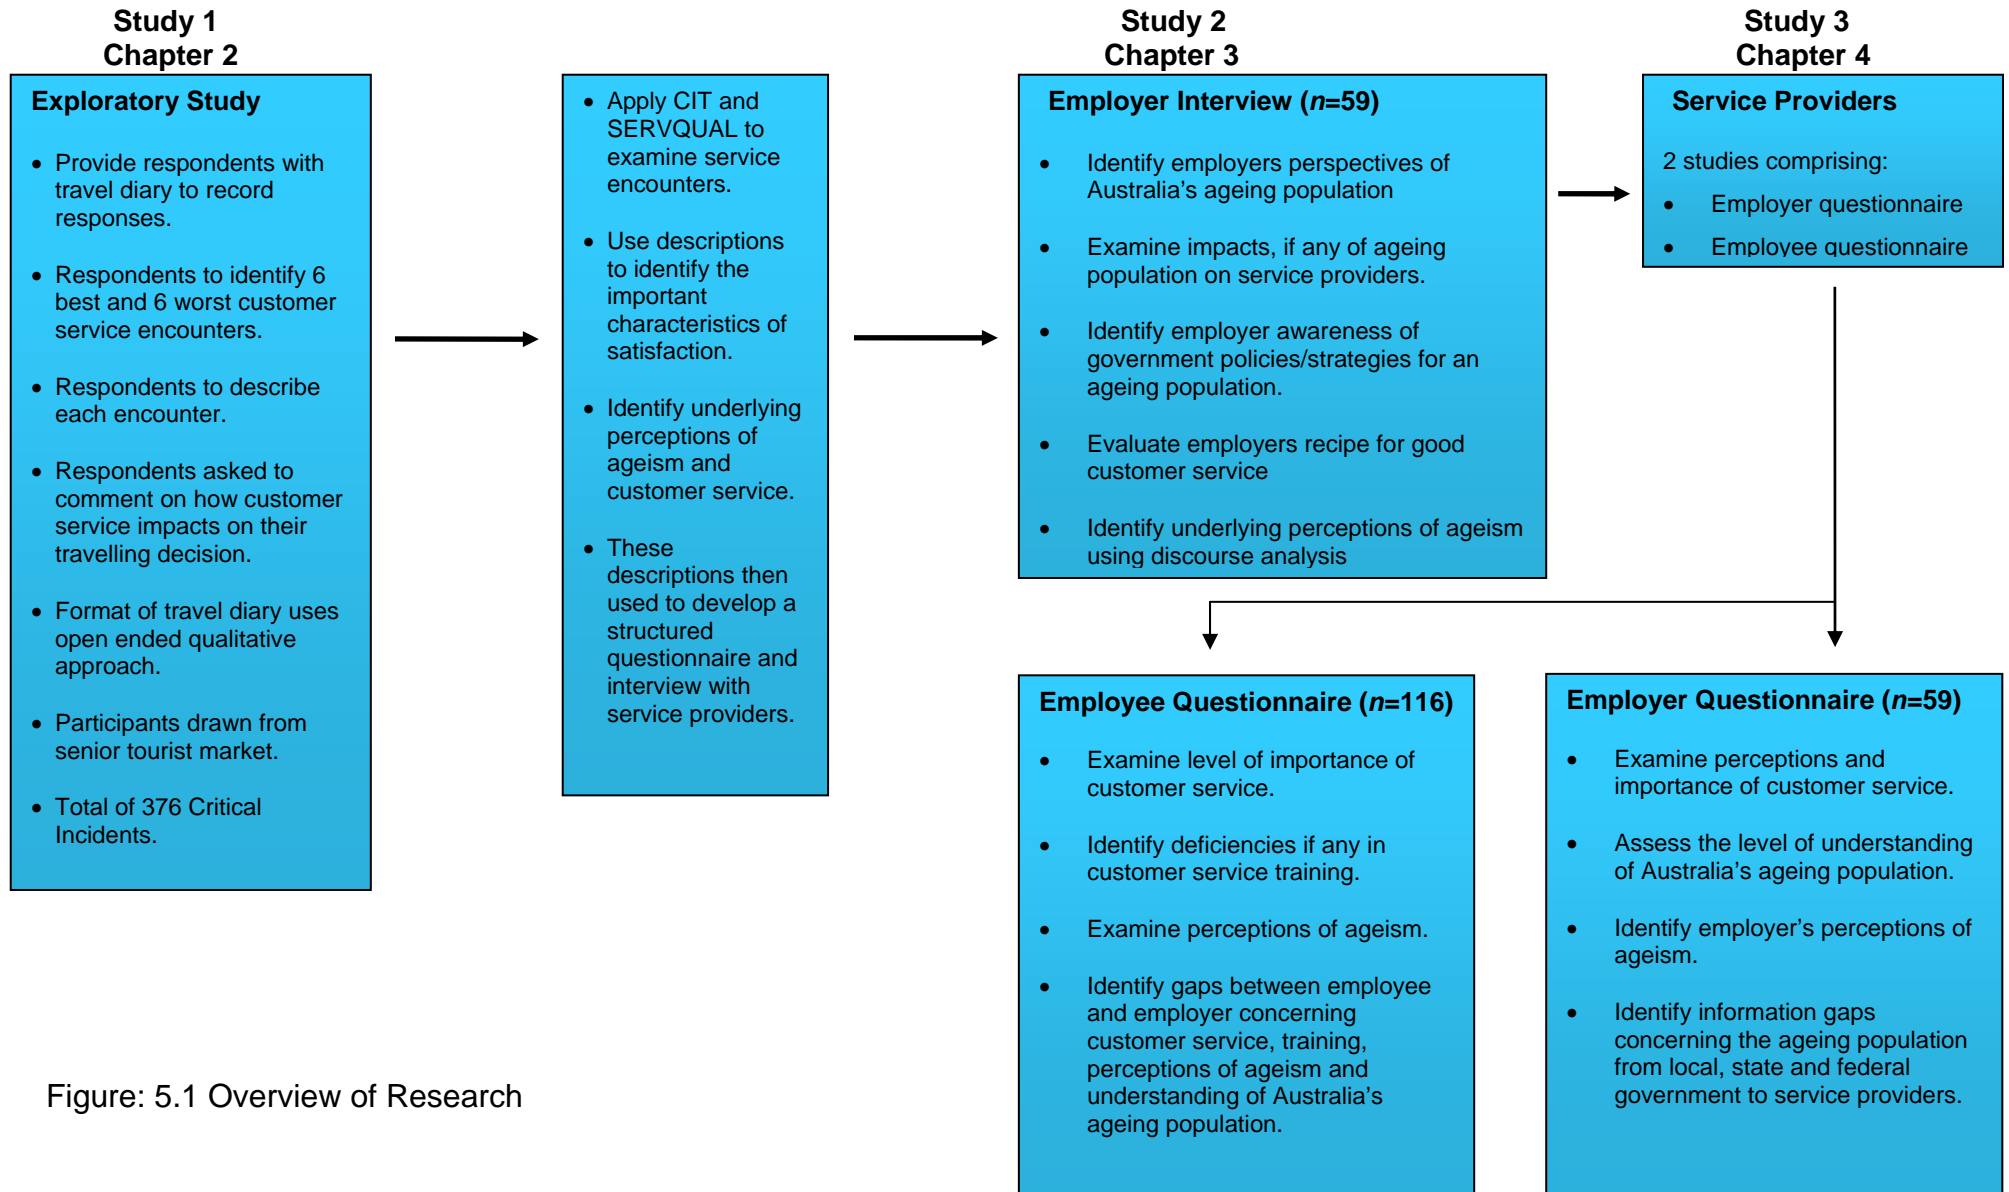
Study 1
Chapter 2

Exploratory Study

- Provide respondents with travel diary to record responses.
- Respondents to identify 6 best and 6 worst customer service encounters.
- Respondents to describe each encounter.
- Respondents asked to comment on how customer service impacts on their travelling decision.
- Format of travel diary uses open ended qualitative approach.
- Participants drawn from senior tourist market.
- Total of 376 Critical Incidents.

- Apply CIT and SERVQUAL to examine service encounters.
- Use descriptions to identify the important characteristics of satisfaction.
- Identify underlying perceptions of ageism and customer service.
- These descriptions then used to develop a structured questionnaire and interview with service providers.

Study 2
Chapter 3

Employer Interview ($n$=59)

- Identify employers perspectives of Australia's ageing population
- Examine impacts, if any of ageing population on service providers.
- Identify employer awareness of government policies/strategies for an ageing population.
- Evaluate employers recipe for good customer service
- Identify underlying perceptions of ageism using discourse analysis

Study 3
Chapter 4

Service Providers

2 studies comprising:
- Employer questionnaire
- Employee questionnaire

Employee Questionnaire ($n$=116)

- Examine level of importance of customer service.
- Identify deficiencies if any in customer service training.
- Examine perceptions of ageism.
- Identify gaps between employee and employer concerning customer service, training, perceptions of ageism and understanding of Australia's ageing population.

Employer Questionnaire ($n$=59)

- Examine perceptions and importance of customer service.
- Assess the level of understanding of Australia's ageing population.
- Identify employer's perceptions of ageism.
- Identify information gaps concerning the ageing population from local, state and federal government to service providers.

Figure: 5.1 Overview of Research